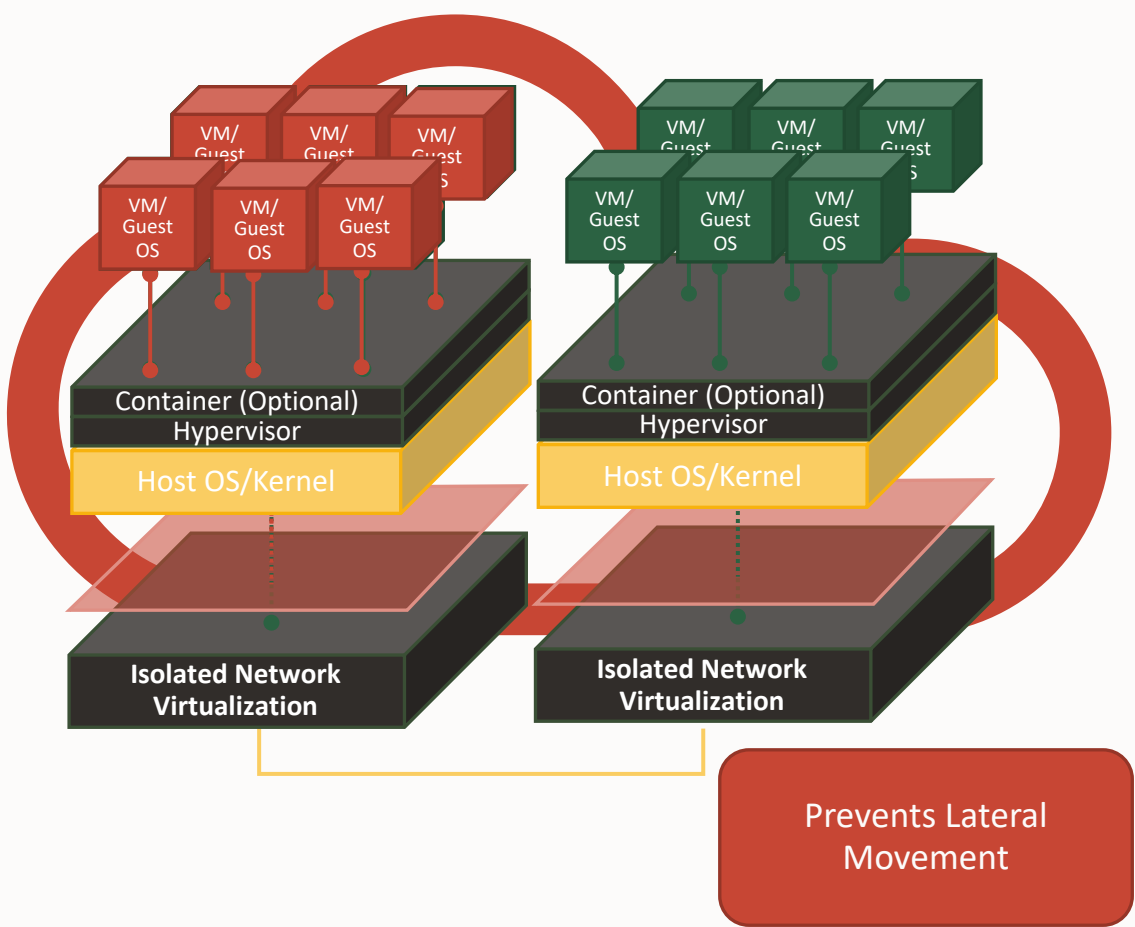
VM/ Guest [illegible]

VM/ Guest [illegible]

VM/ Guest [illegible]S

VM/ Guest OS

VM/ Guest OS

VM/ Guest OS

VM/ Guest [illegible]

VM/ Guest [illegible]

VM/ Guest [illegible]S

VM/ Guest OS

VM/ Guest OS

VM/ Guest OS

Container (Optional)
Hypervisor
Host OS/Kernel

Container (Optional)
Hypervisor
Host OS/Kernel

Isolated Network Virtualization

Isolated Network Virtualization

Prevents Lateral Movement